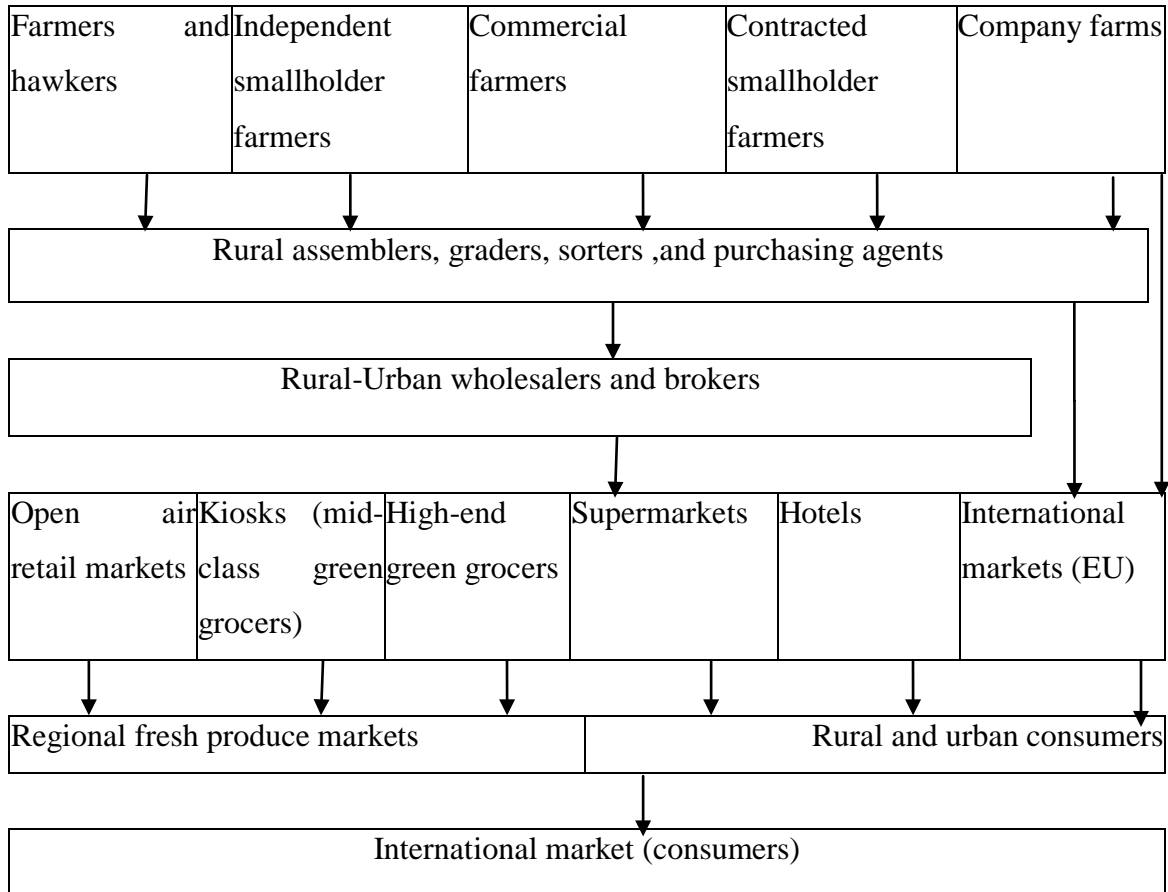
Farmers and hawkers

Independent smallholder farmers

Commercial farmers

Contracted smallholder farmers

Company farms

Rural assemblers, graders, sorters ,and purchasing agents

Rural-Urban wholesalers and brokers

Open air retail markets

Kiosks (mid-class green grocers)

High-end green grocers

Supermarkets

Hotels

International markets (EU)

Regional fresh produce markets

Rural and urban consumers

International market (consumers)